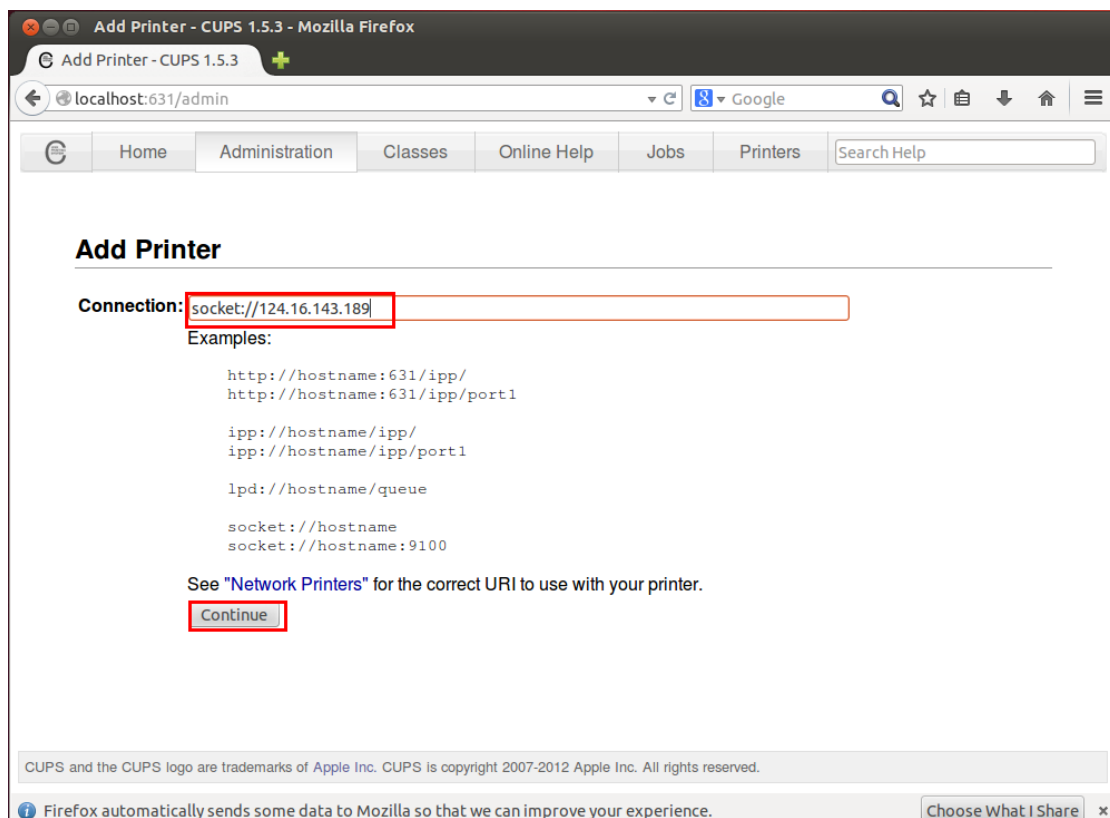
Add Printer - CUPS 1.5.3 - Mozilla Firefox

Add Printer - CUPS 1.5.3

localhost:631/admin

Google

Home | Administration | Classes | Online Help | Jobs | Printers | Search Help

Add Printer

Connection: socket://124.16.143.189

Examples:

http://hostname:631/ipp/
http://hostname:631/ipp/port1

ipp://hostname/ipp/
ipp://hostname/ipp/port1

lpd://hostname/queue

socket://hostname
socket://hostname:9100

See "Network Printers" for the correct URI to use with your printer.

Continue

CUPS and the CUPS logo are trademarks of Apple Inc. CUPS is copyright 2007-2012 Apple Inc. All rights reserved.

Firefox automatically sends some data to Mozilla so that we can improve your experience.

Choose What I Share

×